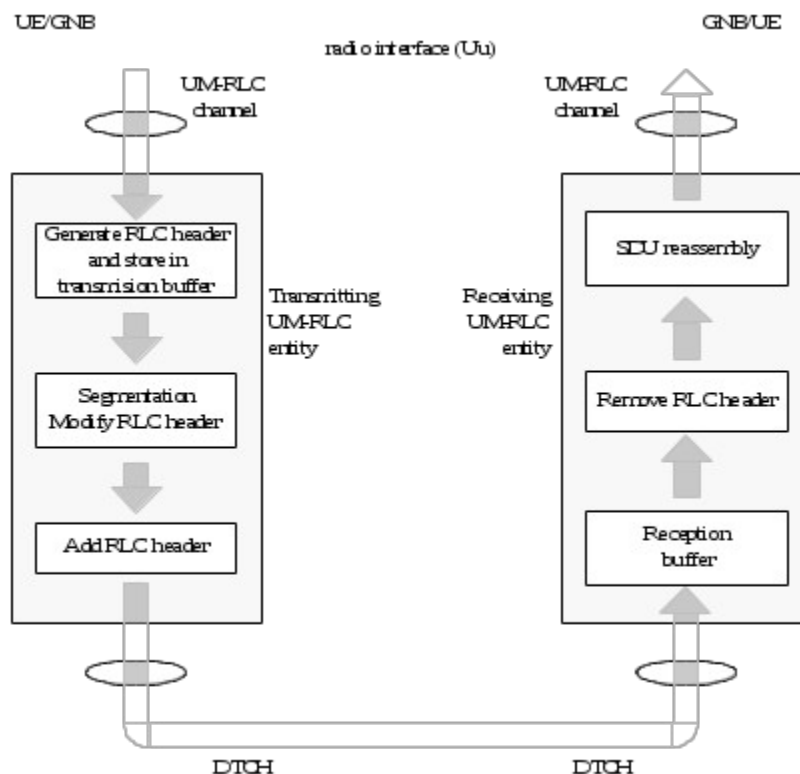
UE/GNB

radio interface (Uu)

GNB/UE

UM-RLC channel

UM-RLC channel

Generate RLC header and store in transmission buffer

Transmitting UM-RLC entity

Receiving UM-RLC entity

SDU reassembly

Segmentation Modify RLC header

Remove RLC header

Add RLC header

Reception buffer

DTCH

DTCH